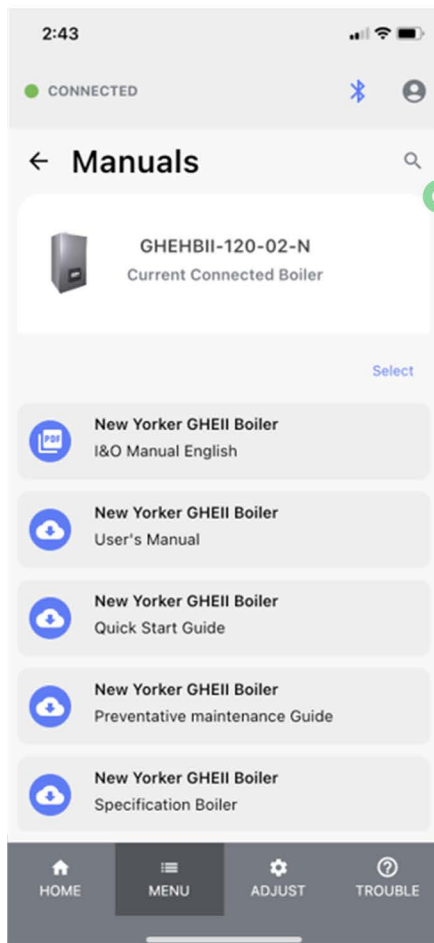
2:43

CONNECTED

← Manuals

GHEHBII-120-02-N
Current Connected Boiler

Select

PDF New Yorker GHEII Boiler
I&O Manual English

New Yorker GHEII Boiler
User's Manual

New Yorker GHEII Boiler
Quick Start Guide

New Yorker GHEII Boiler
Preventative maintenance Guide

New Yorker GHEII Boiler
Specification Boiler

HOME MENU ADJUST TROUBLE